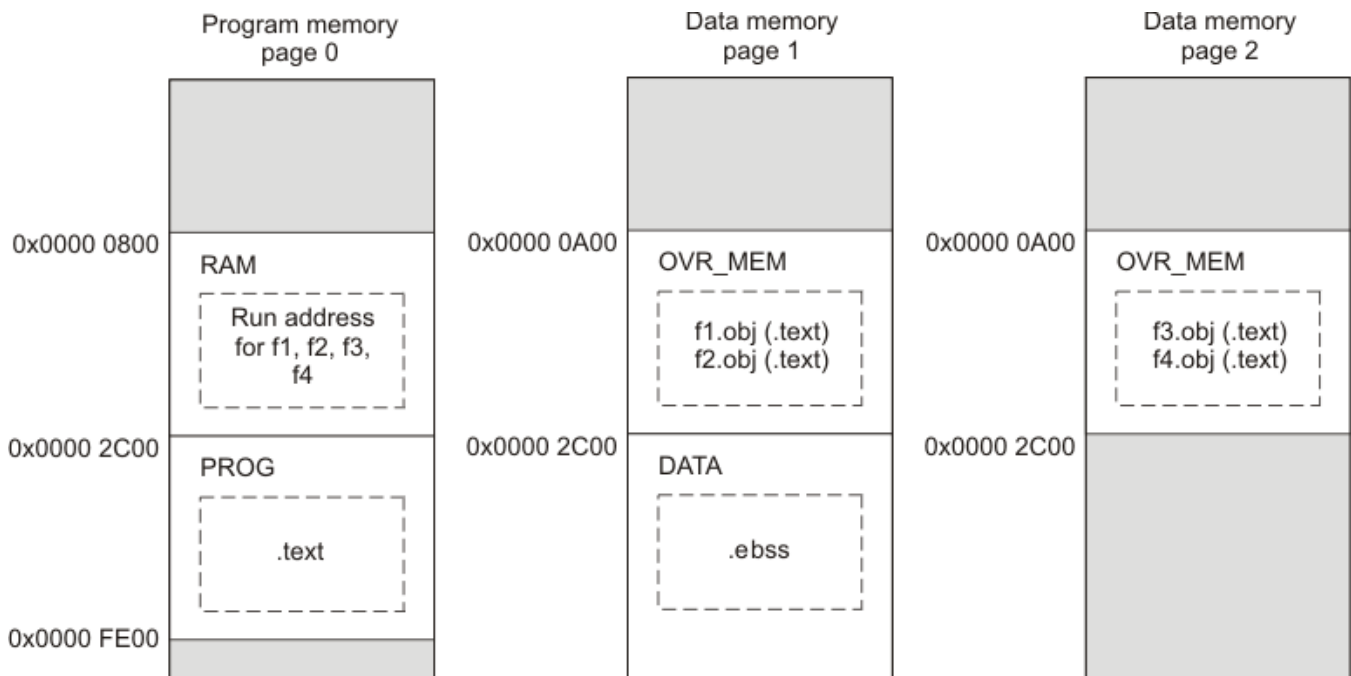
Program memory page 0

0x0000 0800
RAM
Run address for f1, f2, f3, f4

0x0000 2C00
PROG
.text

0x0000 FE00

Data memory page 1

0x0000 0A00
OVR_MEM
f1.obj (.text)
f2.obj (.text)

0x0000 2C00
DATA
.ebss

Data memory page 2

0x0000 0A00
OVR_MEM
f3.obj (.text)
f4.obj (.text)

0x0000 2C00